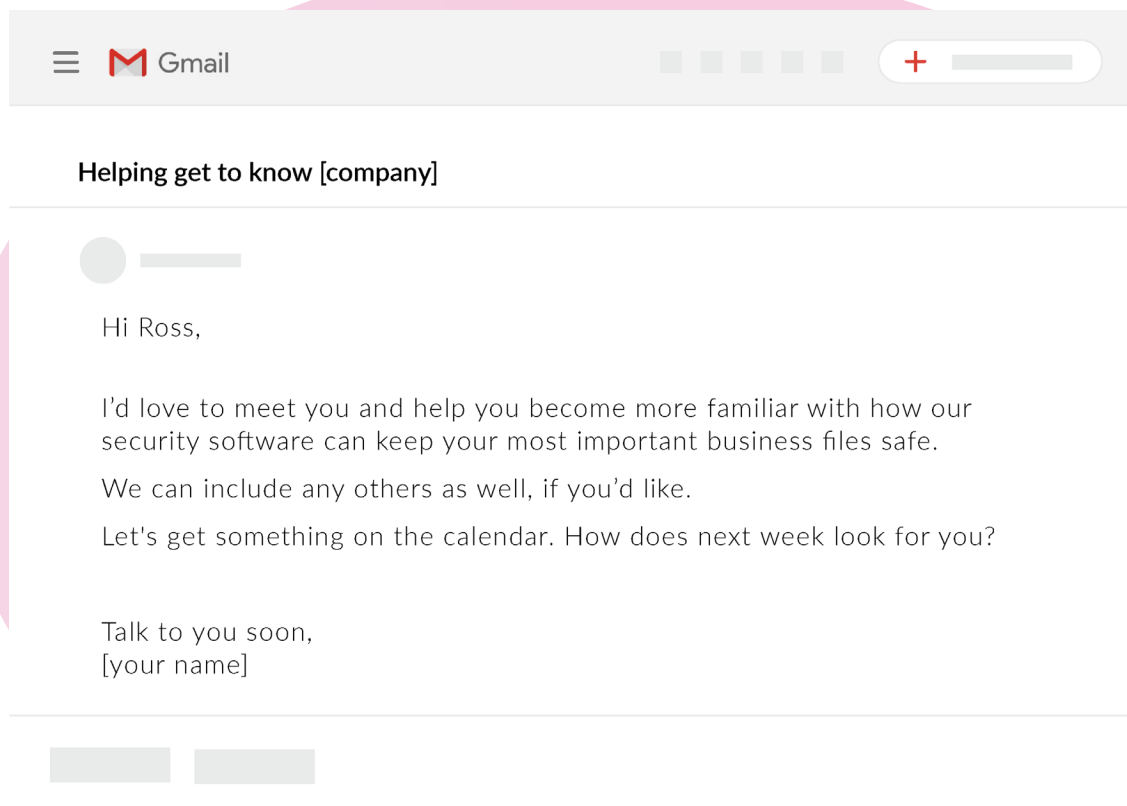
Gmail

+

Helping get to know [company]

Hi Ross,

I’d love to meet you and help you become more familiar with how our security software can keep your most important business files safe.

We can include any others as well, if you’d like.

Let's get something on the calendar. How does next week look for you?

Talk to you soon,
[your name]